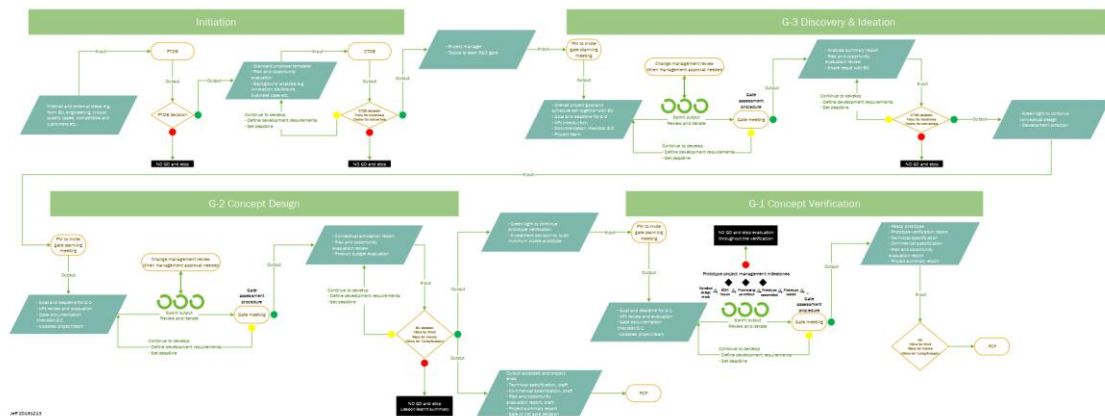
Initiation

G-3 Discovery & Ideation

G-2 Concept Design

G-1 Concept Verification

Input

PTOB

Output

Output

Input

PTOB decision

NO GO and stop

Internal and external ideas e.g. from BU, engineering, sales, quality, users, competitors and customers etc...

Standard proposal template
- Plan and opportunity evaluation
- Background analysis e.g. innovation, structure, business case etc...

Continue to develop
- Define development requirements
- Set deadline

STOB

Output

STOB decision

NO GO and stop

Output

Project manager
Tools to start R&D gate

Input

PM to invite gate planning meeting

Output

Change management review (When management approval needed)

Overall project goal and schedule set together with BU
- Goal and deadline for G-3
- KPI introduction
- Documentation checklist G-3
- Project team

Submit output
Review and iterate

Gate assessment procedure

Gate meeting

Continue to develop
- Define development requirements
- Set deadline

Analysis summary report
- Plan and opportunity evaluation report
- Share result with BU

Input

Continue to develop
- Define development requirements
- Set deadline

NO GO and stop

Output

Green light to continue
- Conceptual design
- Development direction

Input

PM to invite gate planning meeting

Output

Change management review (When management approval needed)

Goal and deadline for G-2
- KPI review and evaluation
- Gate documentation checklist G-2
- Updated project team

Submit output
Review and iterate

Gate assessment procedure

Gate meeting

Continue to develop
- Define development requirements
- Set deadline

Output

Conceptual principle report
- Plan and opportunity evaluation report
- Product budget evaluation

Input

Continue to develop
- Define development requirements
- Set deadline

Output

NO GO and stop (Lesson learnt summary)

Green light to continue prototype verification
- Investment decision to build minimum viable prototype

Input

Output

Output accepted and project ends
- Technical specification, draft
- Commercial specification, draft
- Plan and opportunity evaluation report, draft
- Project summary report
- Sale of the gate decision

PDP

PM to invite gate planning meeting

Output

NO GO and stop evaluation throughout the verification

Prototype project management milestones

Goal and deadline for G-1
- KPI review and evaluation
- Gate documentation checklist G-1
- Updated project team

Submit output
Review and iterate

Gate assessment procedure

Gate meeting

Continue to develop
- Define development requirements
- Set deadline

Output

Ready prototype
- Prototype verification report
- Technical specification
- Commercial specification
- Plan and opportunity evaluation report
- Project summary report

Input

PDP

Jeff 20180213